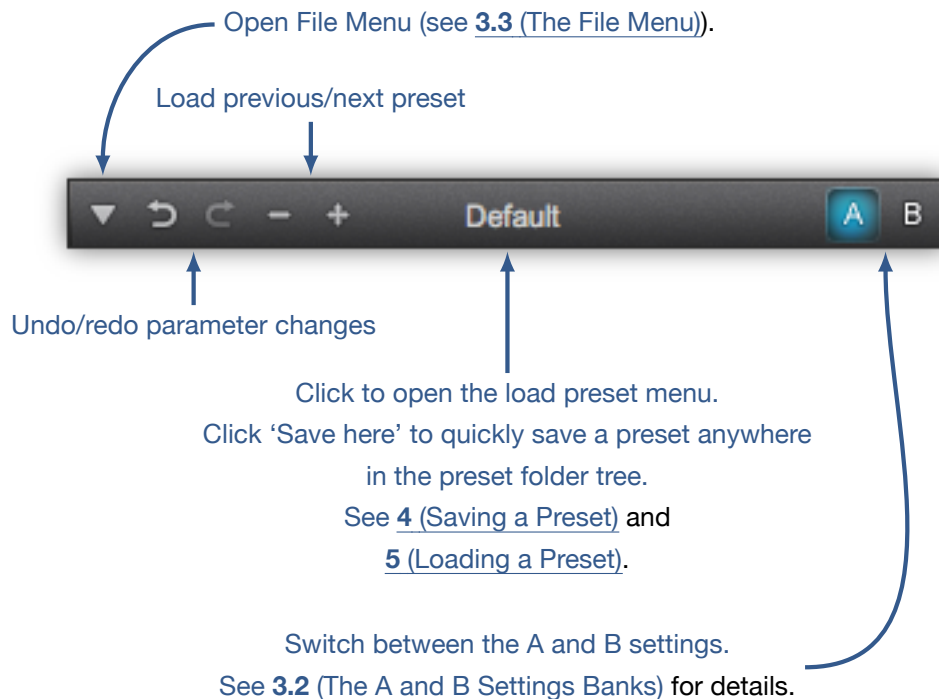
Open File Menu (see 3.3 (The File Menu)).

Load previous/next preset

− + Default A B

Undo/redo parameter changes

Click to open the load preset menu.
Click ‘Save here’ to quickly save a preset anywhere in the preset folder tree.
See 4 (Saving a Preset) and 5 (Loading a Preset).

Switch between the A and B settings.
See 3.2 (The A and B Settings Banks) for details.